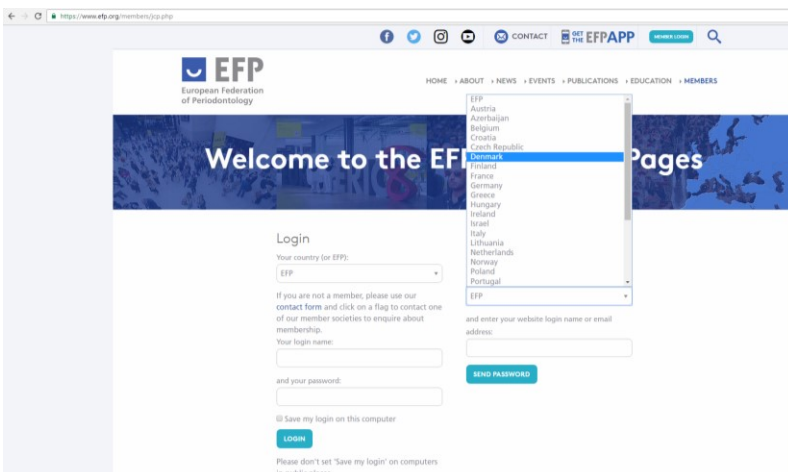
https://www.efp.org/members/jcp.php

CONTACT GET THE EFPAPP MEMBER LOGIN

EFP
European Federation of Periodontology

HOME > ABOUT > NEWS > EVENTS > PUBLICATIONS > EDUCATION > MEMBERS

Welcome to the EF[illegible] Pages

EFP
Austria
Azerbaijan
Belgium
Croatia
Czech Republic
Denmark
Finland
France
Germany
Greece
Hungary
Ireland
Israel
Italy
Lithuania
Netherlands
Norway
Poland
Portugal

EFP

Login

Your country (or EFP):

EFP

If you are not a member, please use our contact form and click on a flag to contact one of our member societies to enquire about membership.

Your login name:

and your password:

Save my login on this computer

LOGIN

Please don't set 'Save my login' on computers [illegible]

and enter your website login name or email address:

SEND PASSWORD